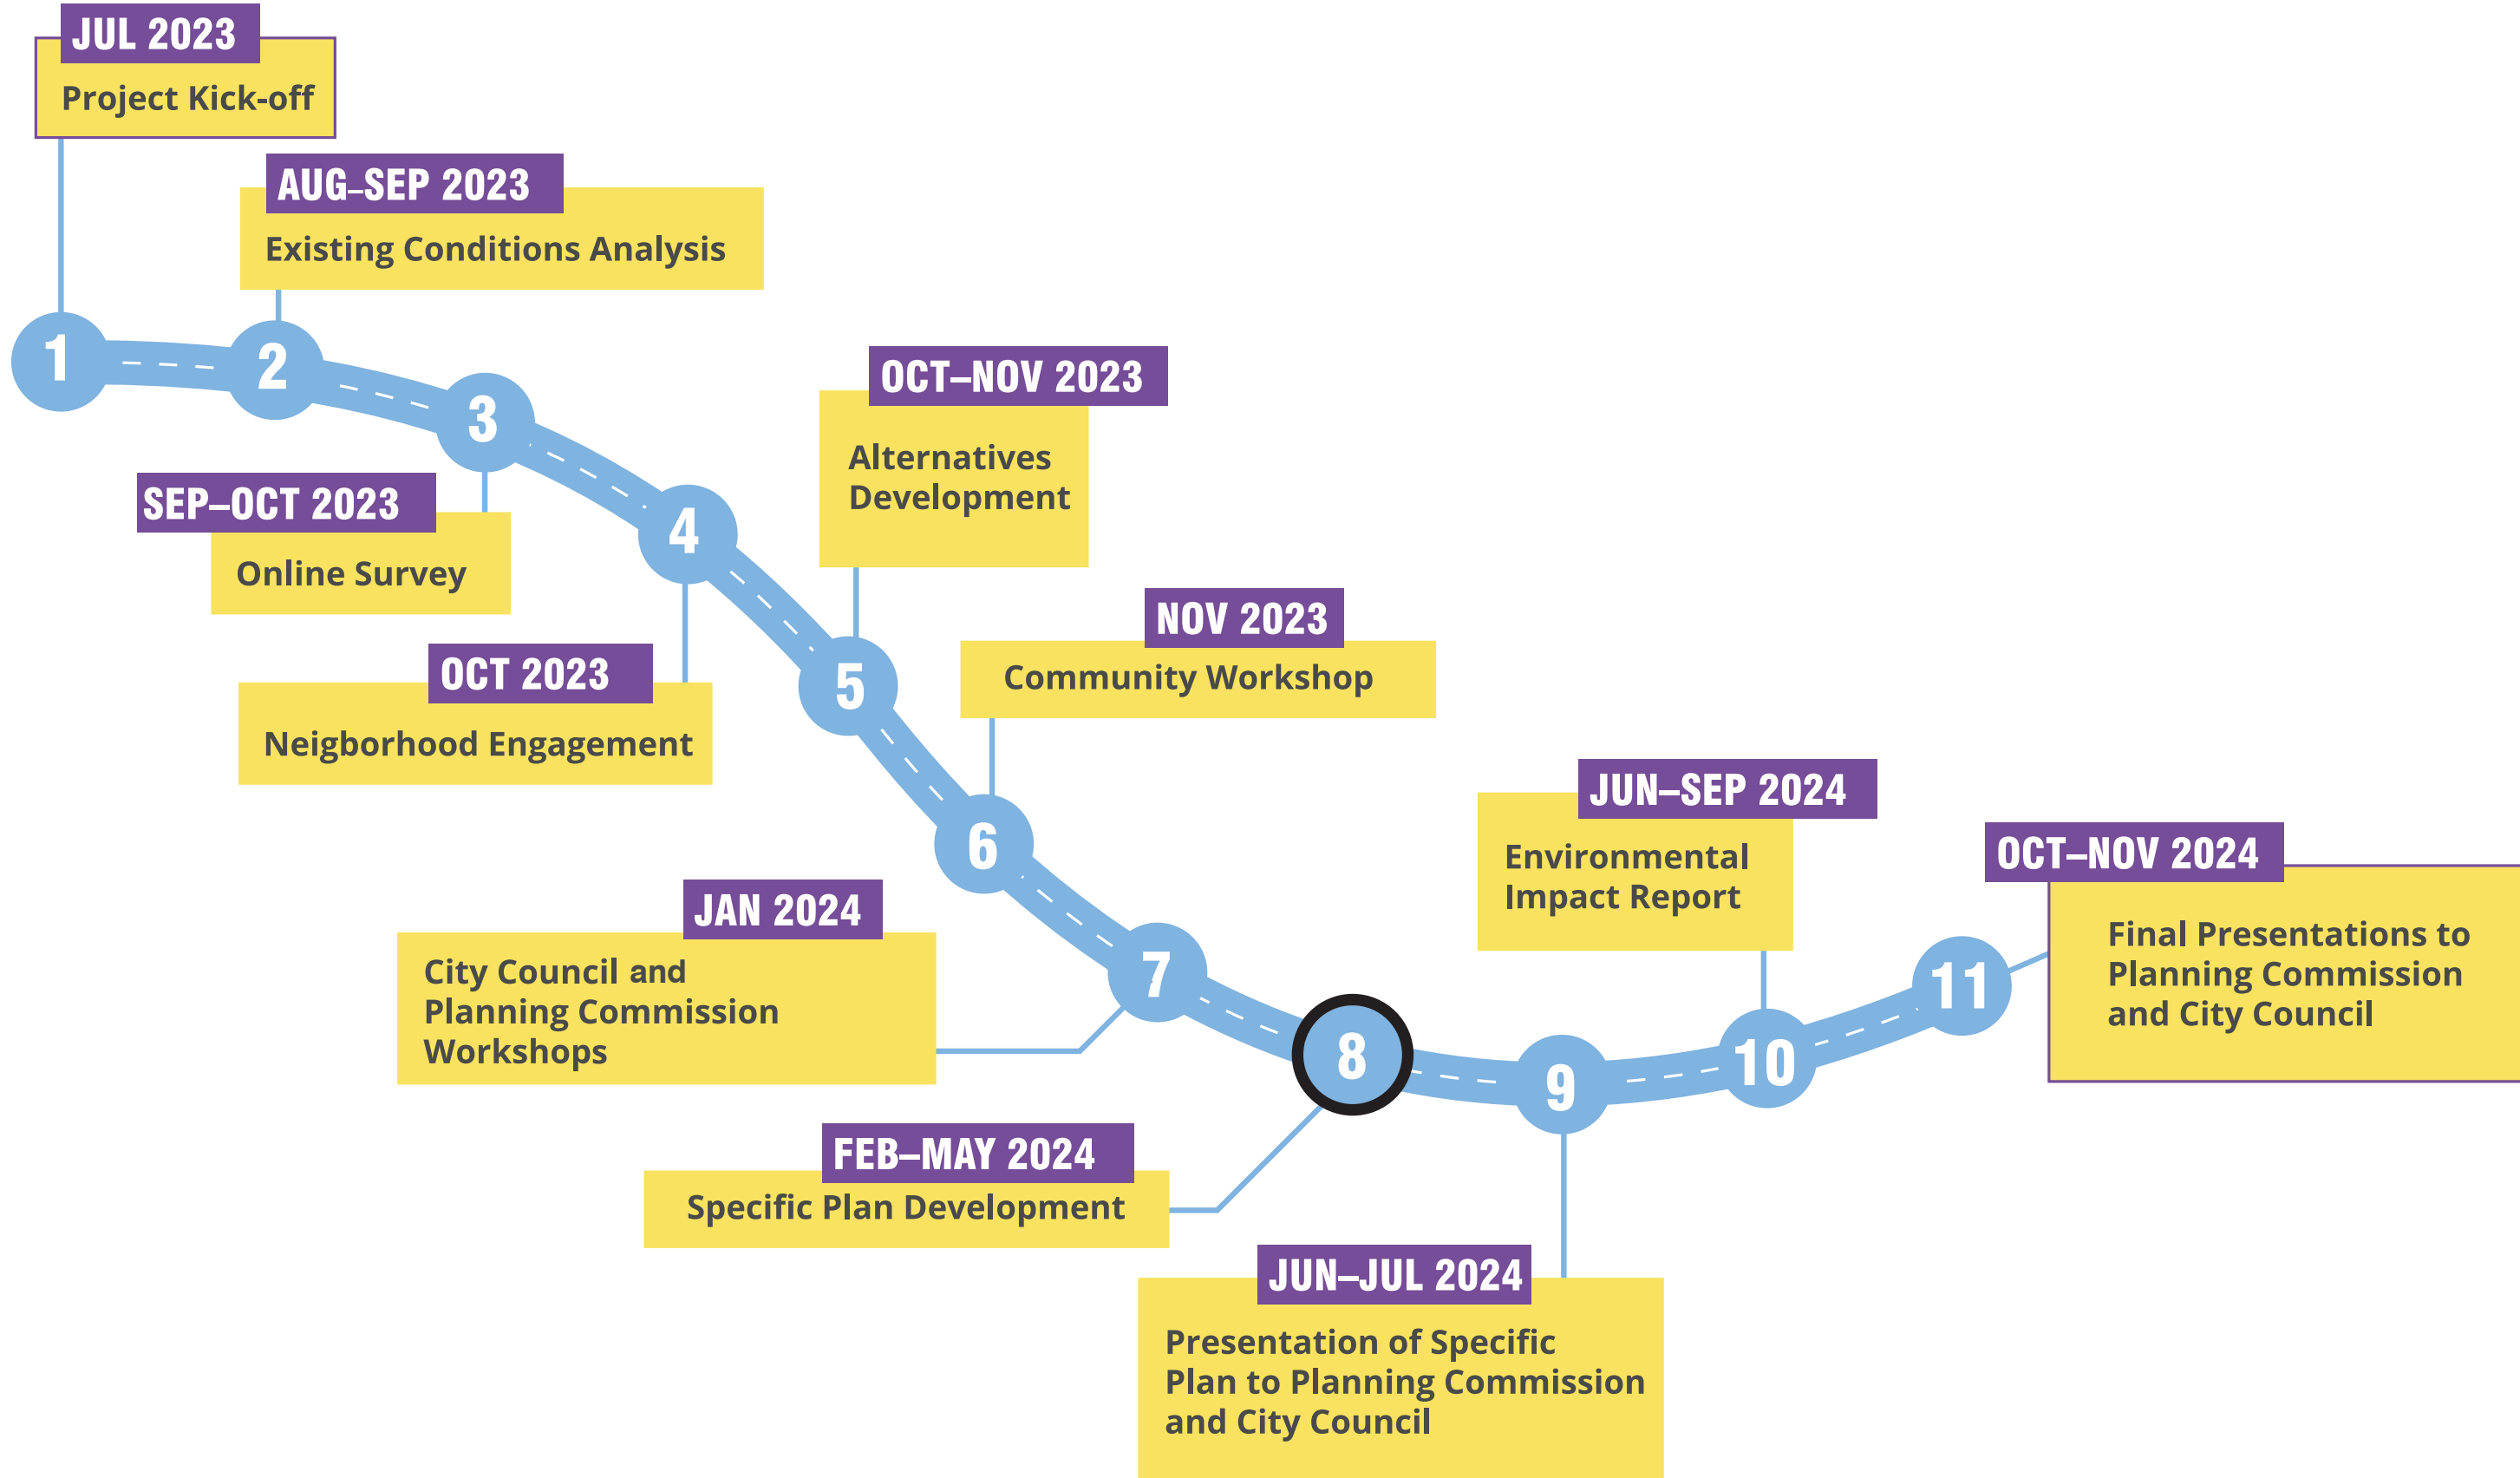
JUL 2023
Project Kick-off

AUG–SEP 2023
Existing Conditions Analysis

1
2
3

SEP–OCT 2023
Online Survey

4

OCT–NOV 2023
Alternatives Development

OCT 2023
Neigborhood Engagement

5

NOV 2023
Community Workshop

6

JAN 2024
City Council and Planning Commission Workshops

7

8

FEB–MAY 2024
Specific Plan Development

9

JUN–JUL 2024
Presentation of Specific Plan to Planning Commission and City Council

JUN–SEP 2024
Environmental Impact Report

10

11

OCT–NOV 2024
Final Presentations to Planning Commission and City Council